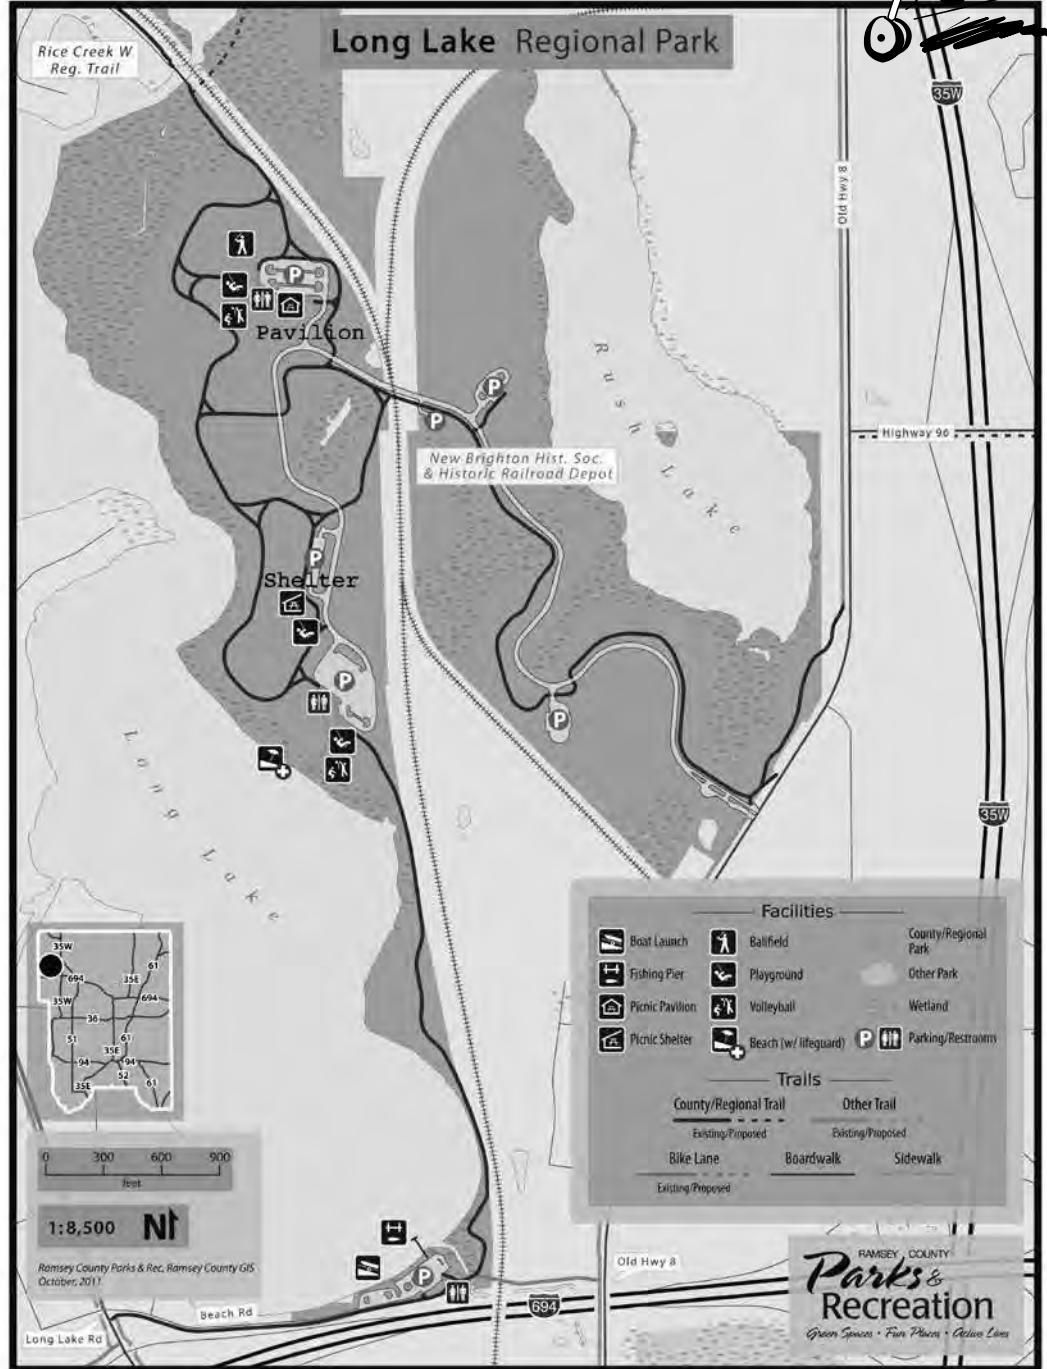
Long Lake Regional Park

Rice Creek W Reg. Trail

35W

Old Hwy 8

Pavilion

P

P

P

Rush Lake

Highway 96

New Brighton Hist. Soc. & Historic Railroad Depot

Shelter

P

P

P

Long Lake

35W

Facilities

Boat Launch
Ballfield
County/Regional Park
Fishing Pier
Playground
Other Park
Picnic Pavilion
Volleyball
Wetland
Picnic Shelter
Beach (w/ lifeguard)
Parking/Restrooms

Trails

County/Regional Trail
Existing/Proposed
Other Trail
Existing/Proposed
Bike Lane
Existing/Proposed
Boardwalk
Sidewalk

35W
694
35E
61
35W
694
36
51
61
35E
94
94
52
35E
61

0 300 600 900
feet

1:8,500 N

Ramsey County Parks & Rec, Ramsey County GIS October, 2017

Old Hwy 8

P

694

Beach Rd

Long Lake Rd

RAMSEY COUNTY
Parks & Recreation
Green Spaces • Fun Places • Active Lives